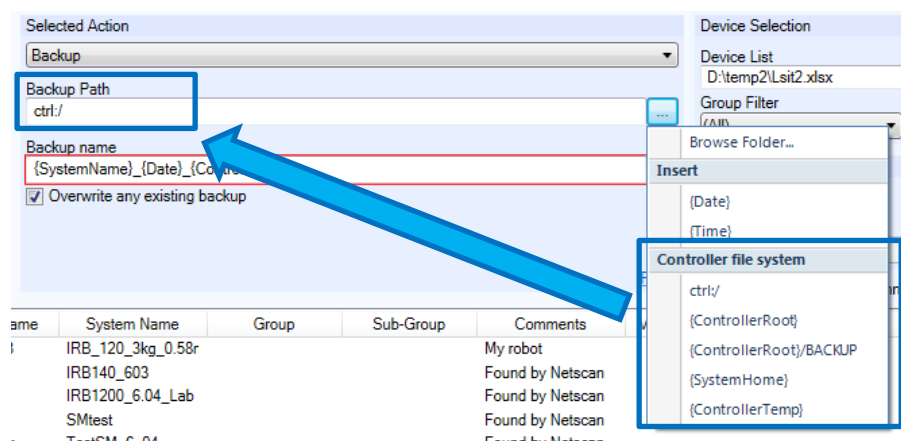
Selected Action
Backup
Backup Path
ctrl:/
...
Backup name
{SystemName}_{Date}_{Contro
Overwrite any existing backup

Device Selection
Device List
D:\temp2\Lsit2.xlsx
Group Filter
(All)

Browse Folder...
Insert
{Date}
{Time}
Controller file system
ctrl:/
{ControllerRoot}
{ControllerRoot}/BACKUP
{SystemHome}
{ControllerTemp}

| ame | System Name | Group | Sub-Group | Comments |
|---|---|---|---|---|
|  | IRB_120_3kg_0.58r |  |  | My robot |
|  | IRB140_603 |  |  | Found by Netscan |
|  | IRB1200_6.04_Lab |  |  | Found by Netscan |
|  | SMtest |  |  | Found by Netscan |
|  | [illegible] |  |  | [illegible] |